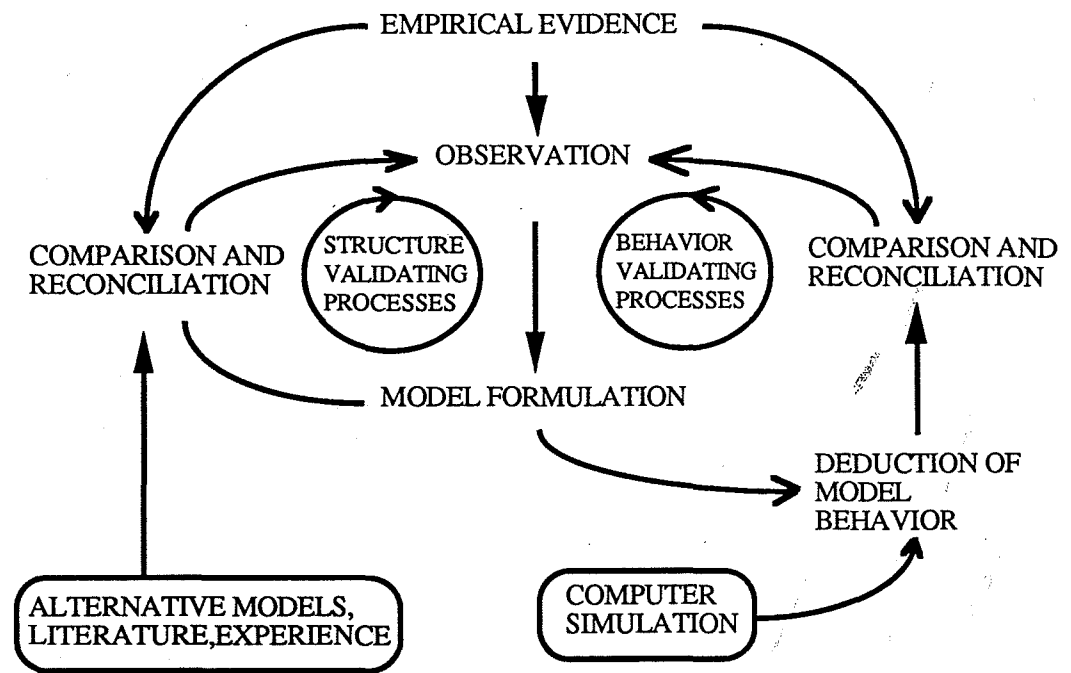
EMPIRICAL EVIDENCE

OBSERVATION

COMPARISON AND RECONCILIATION

STRUCTURE VALIDATING PROCESSES

BEHAVIOR VALIDATING PROCESSES

COMPARISON AND RECONCILIATION

MODEL FORMULATION

DEDUCTION OF MODEL BEHAVIOR

ALTERNATIVE MODELS, LITERATURE,EXPERIENCE

COMPUTER SIMULATION